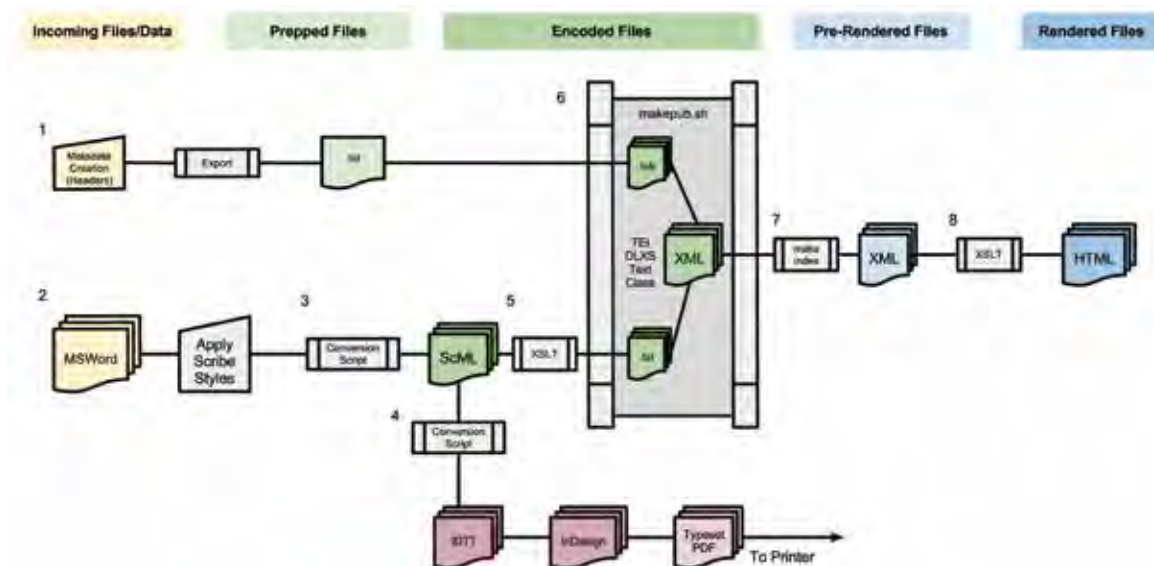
Incoming Files/Data

Prepped Files

Encoded Files

Pre-Rendered Files

Rendered Files

1

Metadata Creation (Headers)

Export

txt

6

makepub.sh

hdr

TEI DLXS Text Class

XML

7

xmlw index

XML

8

XSLT

HTML

2

MSWord

Apply Scribe Styles

3

Conversion Script

ScML

5

XSLT

txt

4

Conversion Script

IDTT

InDesign

Typeset PDF

To Printer